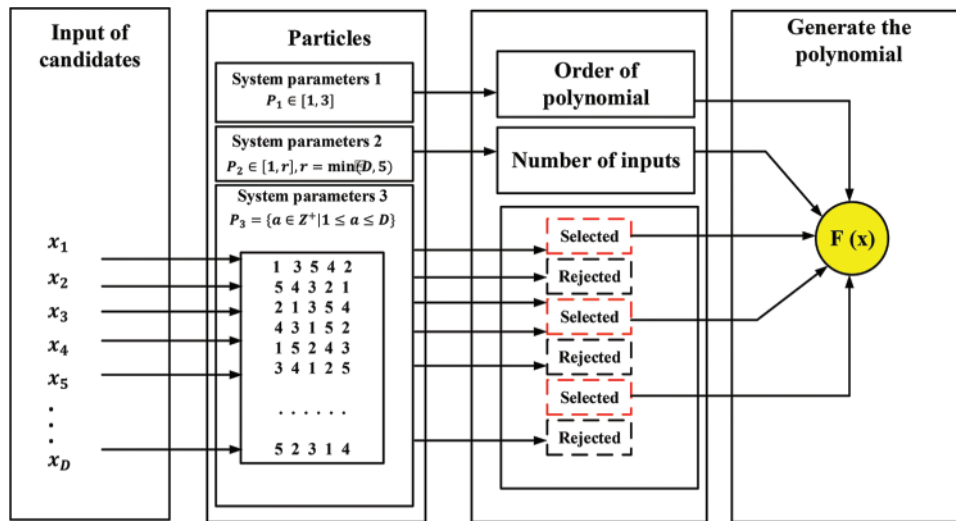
Input of candidates

Particles

System parameters 1
$P_1 \in [1, 3]$

System parameters 2
$P_2 \in [1, r], r = \min(D, 5)$

System parameters 3
$P_3 = \{a \in Z^+ | 1 \leq a \leq D\}$

$x_1$
$x_2$
$x_3$
$x_4$
$x_5$
.
.
.
$x_D$

1 3 5 4 2
5 4 3 2 1
2 1 3 5 4
4 3 1 5 2
1 5 2 4 3
3 4 1 2 5
. . . . . .
5 2 3 1 4

Order of polynomial

Number of inputs

Selected
Rejected
Selected
Rejected
Selected
Rejected

Generate the polynomial

F (x)